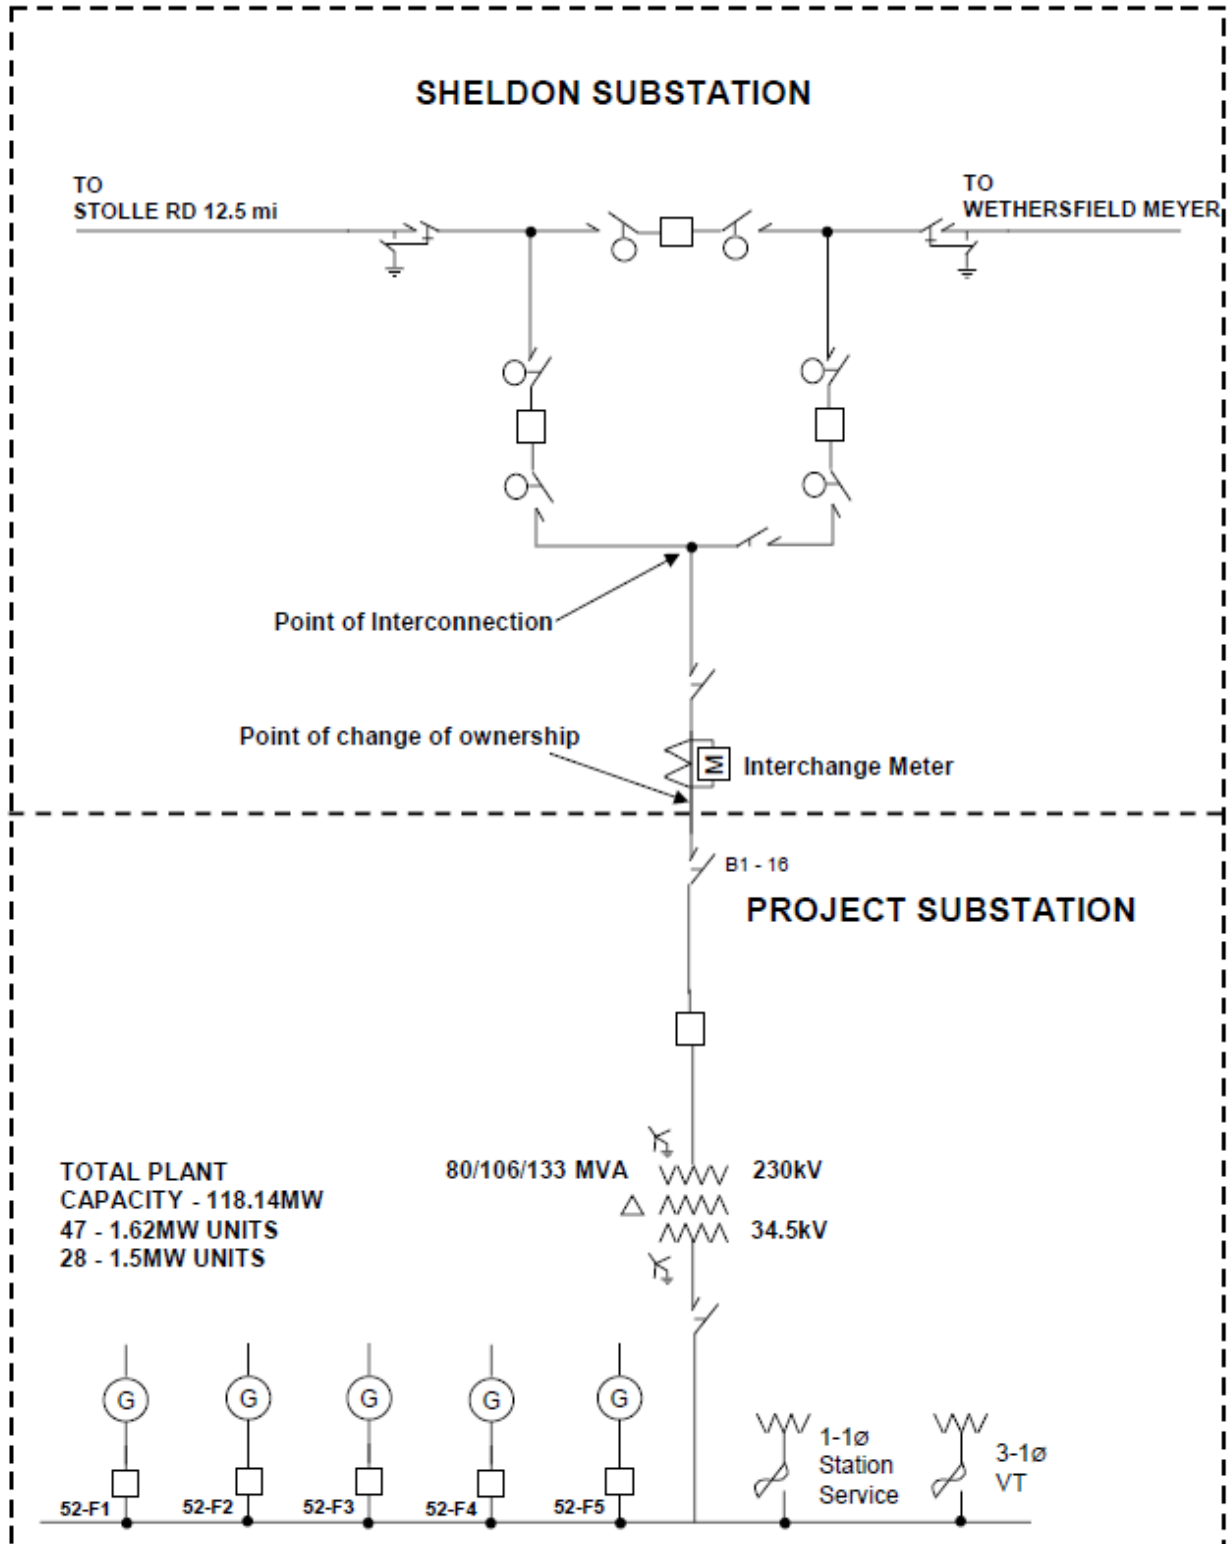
SHELDON SUBSTATION

TO
STOLLE RD 12.5 mi

TO
WETHERSFIELD MEYER

Point of Interconnection

Point of change of ownership

M Interchange Meter

B1 - 16

PROJECT SUBSTATION

TOTAL PLANT
CAPACITY - 118.14MW
47 - 1.62MW UNITS
28 - 1.5MW UNITS

80/106/133 MVA

230kV

34.5kV

G

G

G

G

G

52-F1

52-F2

52-F3

52-F4

52-F5

1-1ø
Station
Service

3-1ø
VT